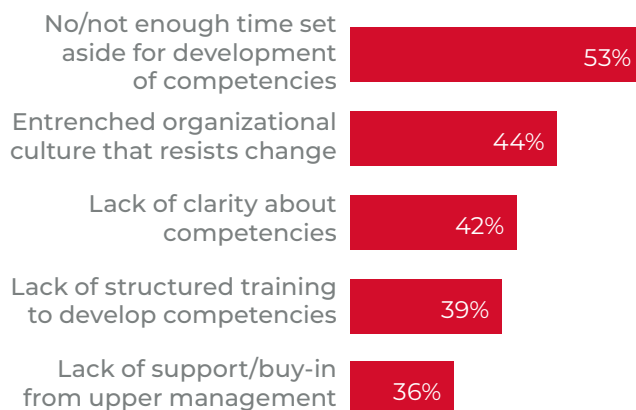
No/not enough time set aside for development of competencies 53%

Entrenched organizational culture that resists change 44%

Lack of clarity about competencies 42%

Lack of structured training to develop competencies 39%

Lack of support/buy-in from upper management 36%